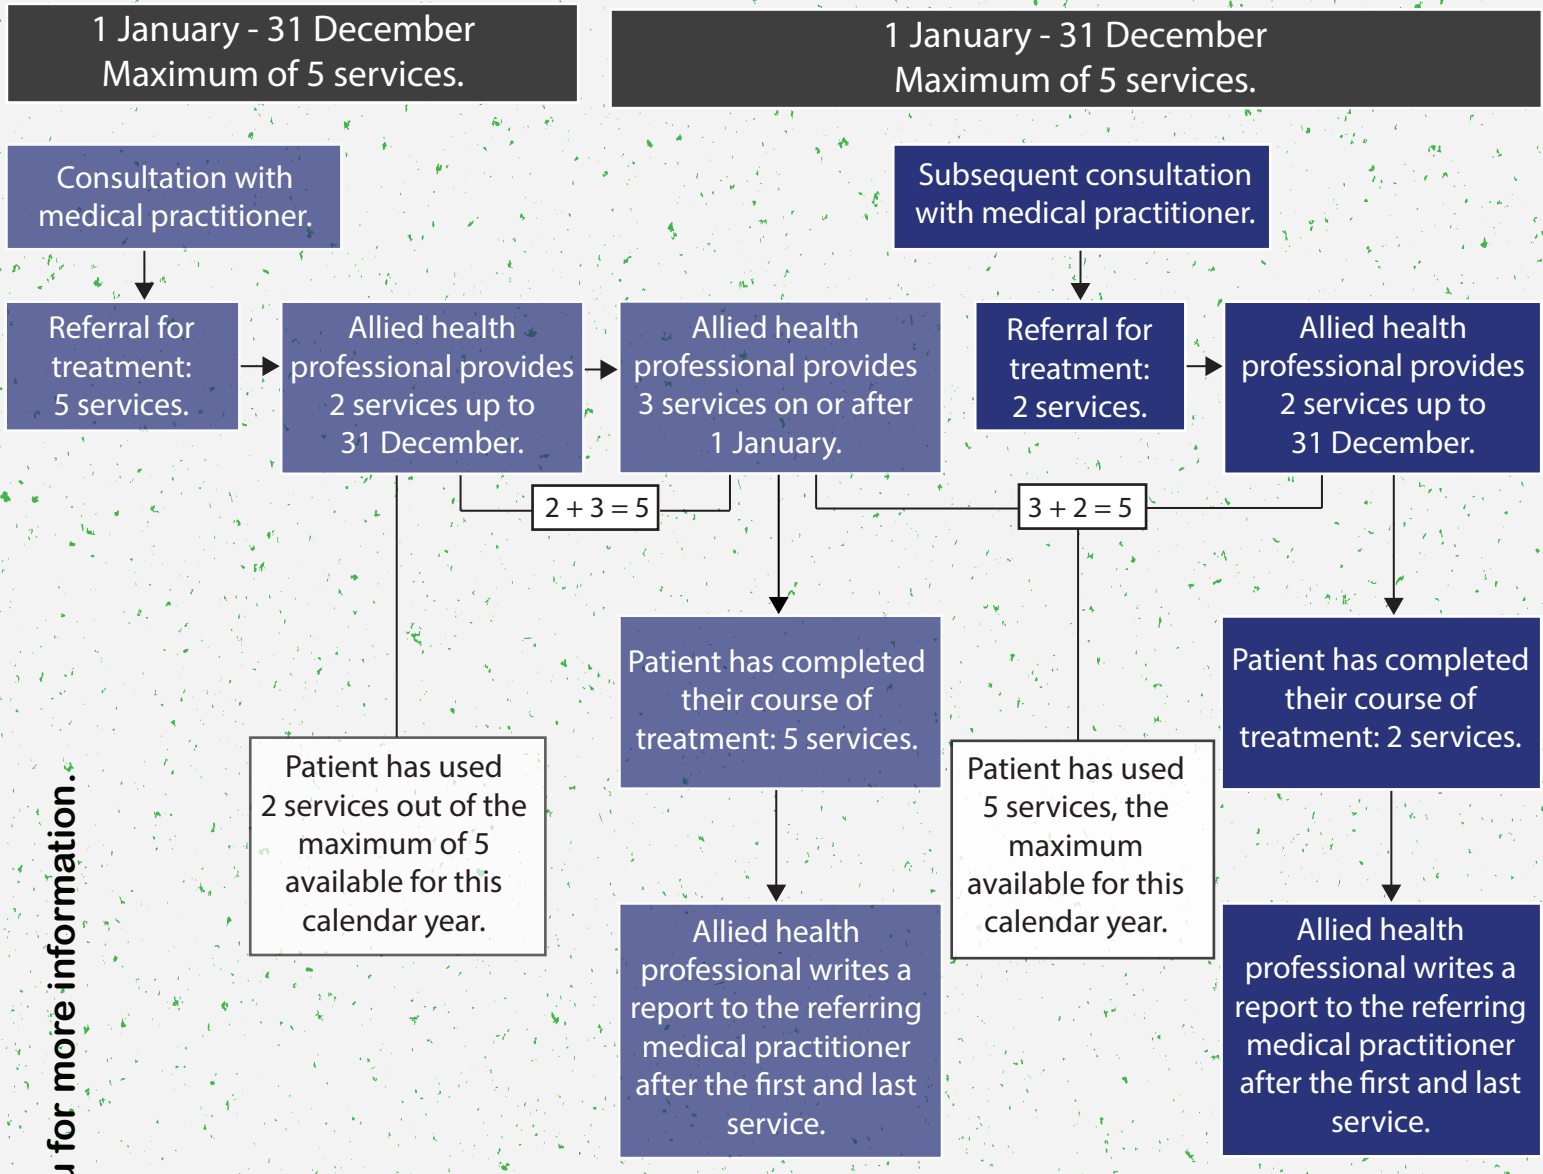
1 January - 31 December
Maximum of 5 services.

1 January - 31 December
Maximum of 5 services.

Consultation with medical practitioner.

Subsequent consultation with medical practitioner.

Referral for treatment: 5 services.

Allied health professional provides 2 services up to 31 December.

Allied health professional provides 3 services on or after 1 January.

Referral for treatment: 2 services.

Allied health professional provides 2 services up to 31 December.

$2 + 3 = 5$

$3 + 2 = 5$

Patient has completed their course of treatment: 5 services.

Patient has completed their course of treatment: 2 services.

Patient has used 2 services out of the maximum of 5 available for this calendar year.

Patient has used 5 services, the maximum available for this calendar year.

Allied health professional writes a report to the referring medical practitioner after the first and last service.

Allied health professional writes a report to the referring medical practitioner after the first and last service.

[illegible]u for more information.